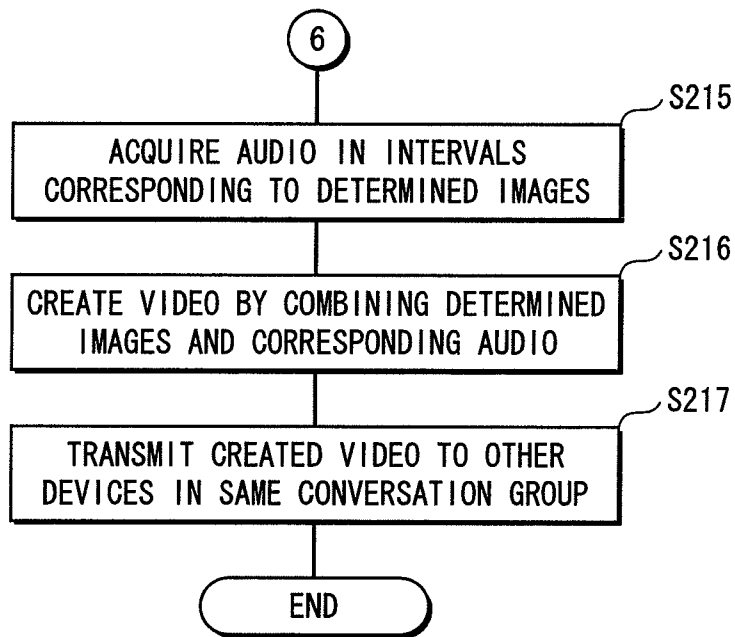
6

S215

ACQUIRE AUDIO IN INTERVALS CORRESPONDING TO DETERMINED IMAGES

S216

CREATE VIDEO BY COMBINING DETERMINED IMAGES AND CORRESPONDING AUDIO

S217

TRANSMIT CREATED VIDEO TO OTHER DEVICES IN SAME CONVERSATION GROUP

END